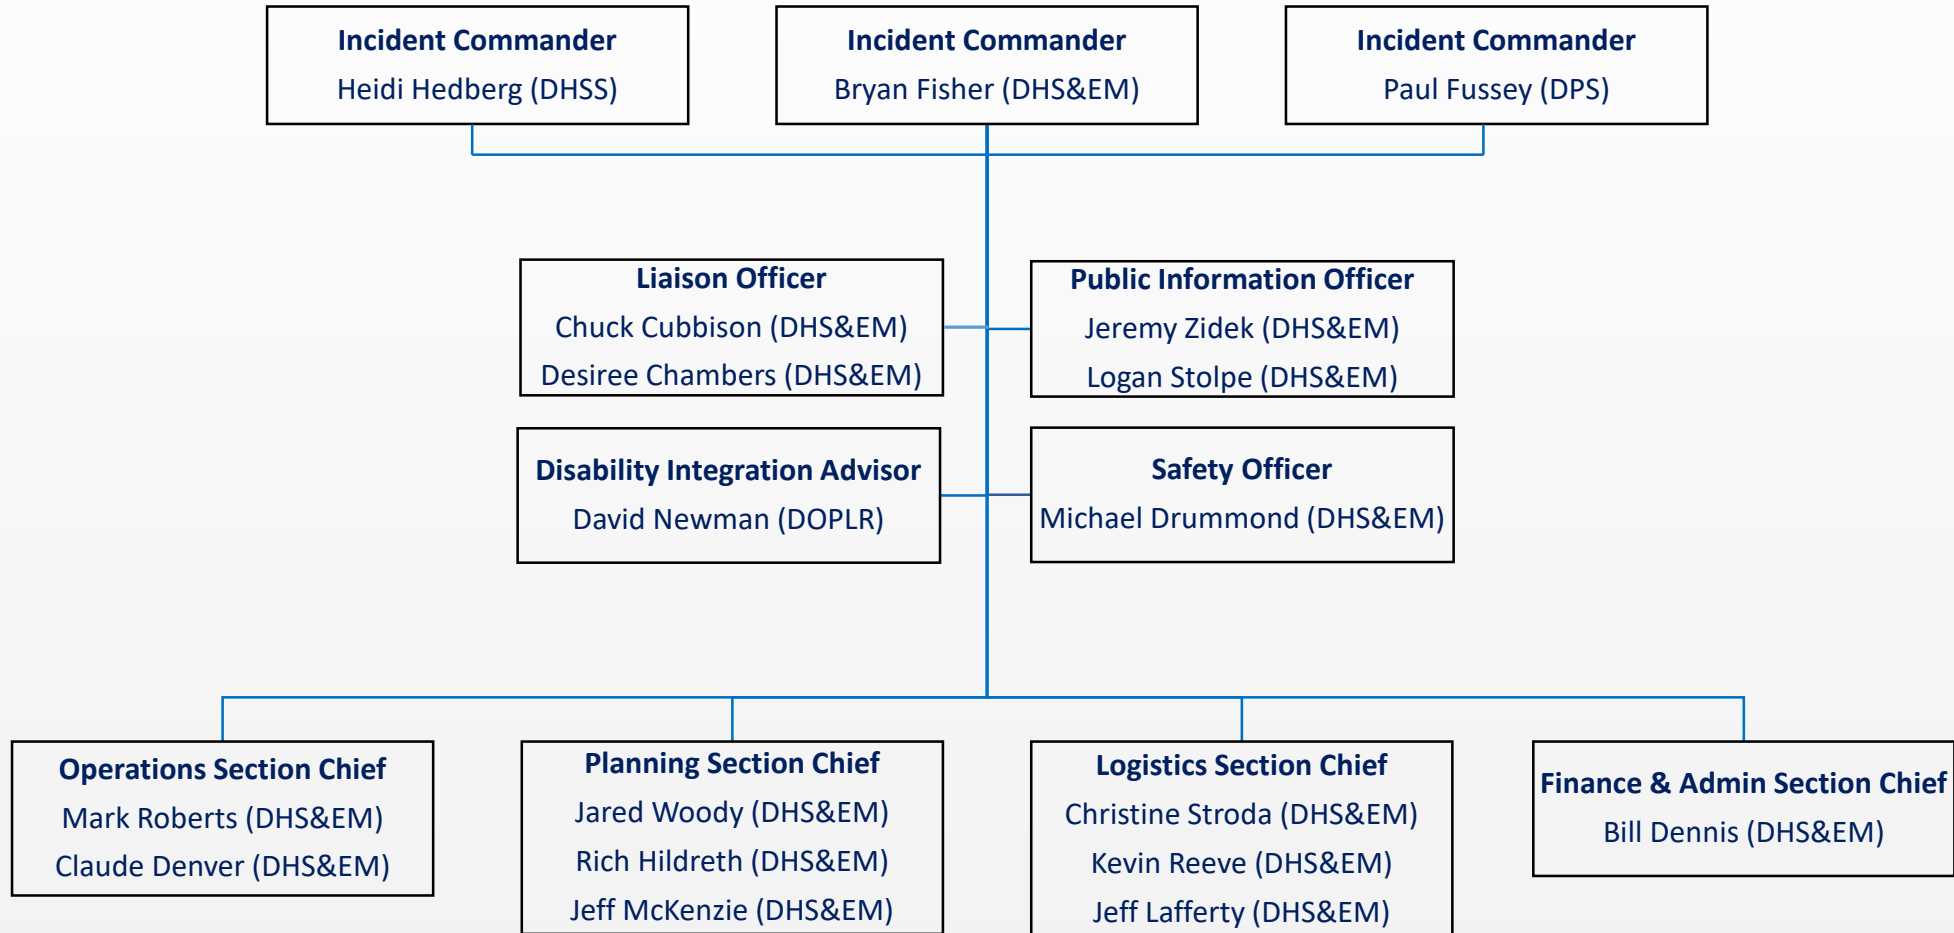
Incident Commander
Heidi Hedberg (DHSS)

Incident Commander
Bryan Fisher (DHS&EM)

Incident Commander
Paul Fussey (DPS)

Liaison Officer
Chuck Cubbison (DHS&EM)
Desiree Chambers (DHS&EM)

Public Information Officer
Jeremy Zidek (DHS&EM)
Logan Stolpe (DHS&EM)

Disability Integration Advisor
David Newman (DOPLR)

Safety Officer
Michael Drummond (DHS&EM)

Operations Section Chief
Mark Roberts (DHS&EM)
Claude Denver (DHS&EM)

Planning Section Chief
Jared Woody (DHS&EM)
Rich Hildreth (DHS&EM)
Jeff McKenzie (DHS&EM)

Logistics Section Chief
Christine Stroda (DHS&EM)
Kevin Reeve (DHS&EM)
Jeff Lafferty (DHS&EM)

Finance & Admin Section Chief
Bill Dennis (DHS&EM)